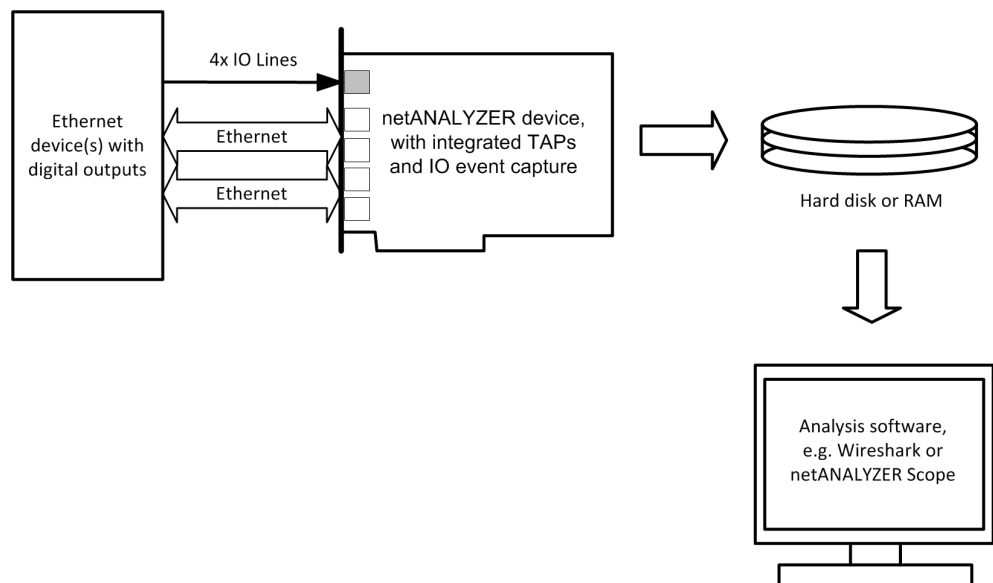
Ethernet device(s) with digital outputs

4x IO Lines

Ethernet

Ethernet

netANALYZER device, with integrated TAPs and IO event capture

Hard disk or RAM

Analysis software, e.g. Wireshark or netANALYZER Scope